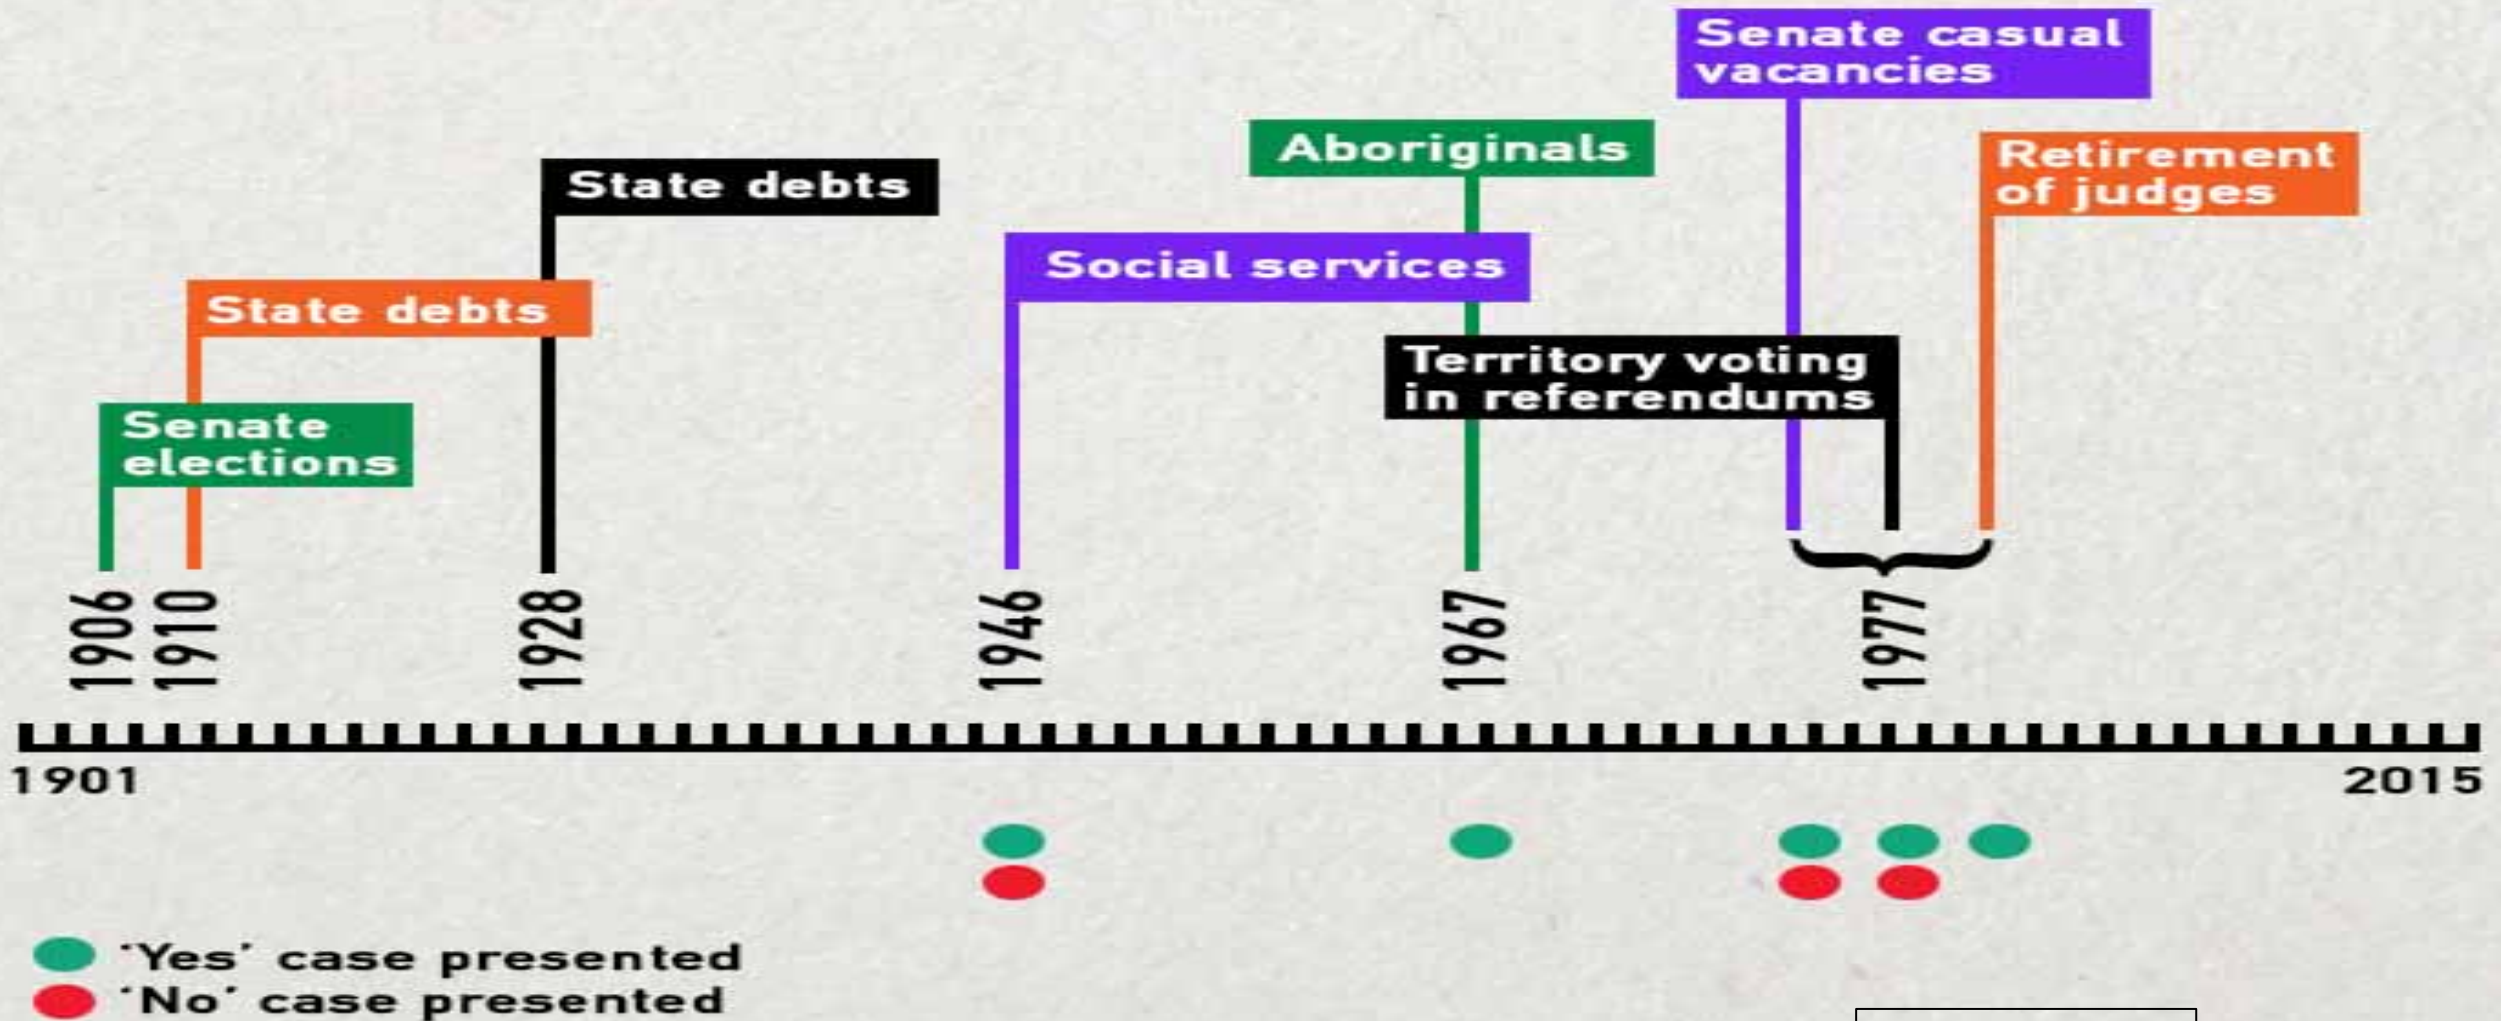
Senate casual vacancies

Aboriginals

Retirement of judges

State debts

Social services

State debts

Territory voting in referendums

Senate elections

1906 1910 1928 1946 1967 1977

1901

2015

'Yes' case presented
'No' case presented